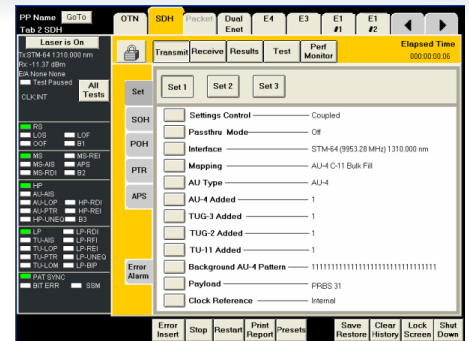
PP Name GoTo
Tab 2 SDH

OTN SDH Packet Dual Enet E4 E3 E1 #1 E1 #2

Laser is On
Tx:STM-64 1310.000 nm
Rx: -11.37 dBm
EA None None
Test Paused
CLK:INT
All Tests

RS
LOS LOF
OOF B1
MS
MS-AIS MS-REI
MS-RDI APS
B2
HP
AU-AIS
AU-LOP HP-RDI
AU-PTR HP-REI
HP-UNEQ B3
LP
TU-AIS LP-RDI
TU-LOP LP-RFI
TU-LOM LP-REI
TU-PTR LP-UNEQ
TU-LOM LP-BIP
PAT SYNC
BIT ERR SSM

Transmit Receive Results Test Perf Monitor
Elapsed Time
000:00:00:06

Set
SOH
POH
PTR
APS
Error Alarm

Set 1 Set 2 Set 3

Settings Control — Coupled
Passthru Mode — Off
Interface — STM-64 (9953.28 MHz) 1310.000 nm
Mapping — AU-4 C-11 Bulk Fill
AU Type — AU-4
AU-4 Added — 1
TUG-3 Added — 1
TUG-2 Added — 1
TU-11 Added — 1
Background AU-4 Pattern — 11111111111111111111111111111111
Payload — PRBS 31
Clock Reference — Internal

Error Insert Stop Restart Print Report Presets Save Restore Clear History Lock Screen Shut Down